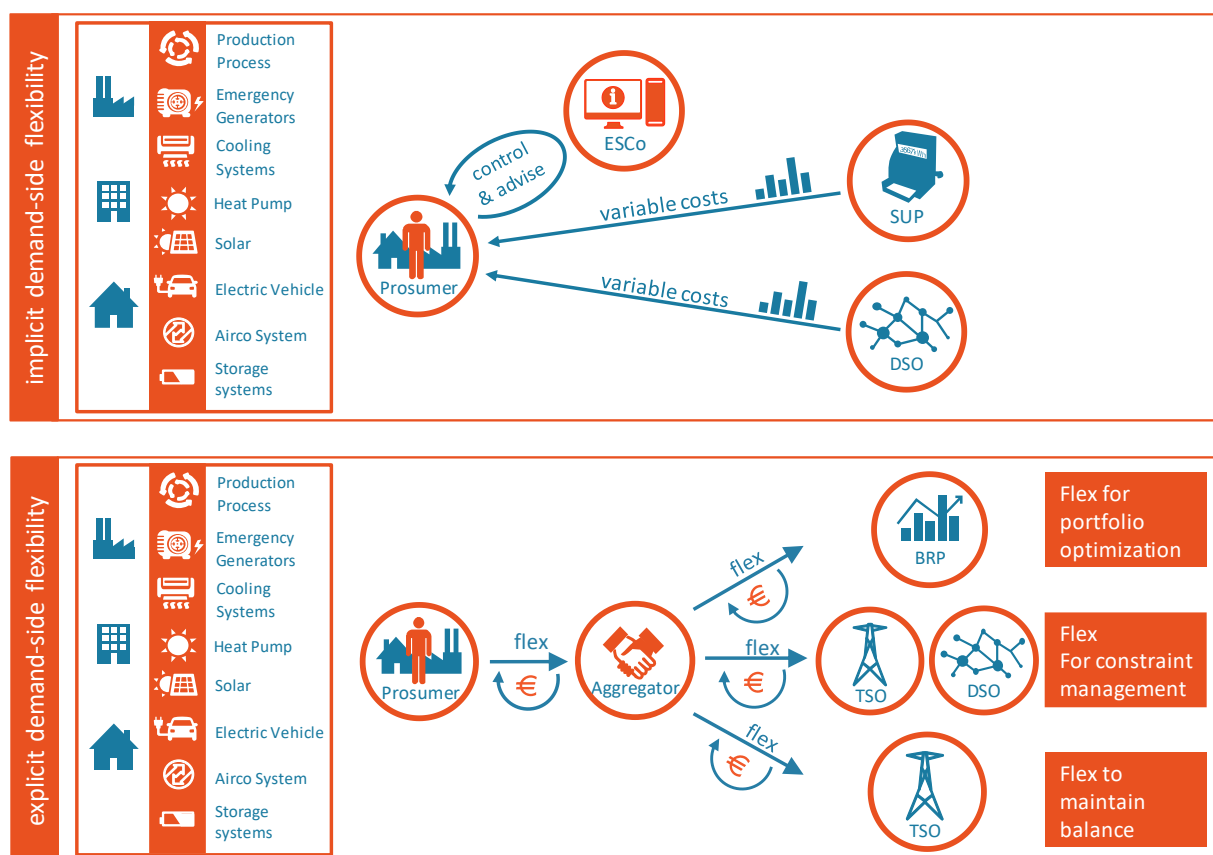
implicit demand-side flexibility

Production Process
Emergency Generators
Cooling Systems
Heat Pump
Solar
Electric Vehicle
Airco System
Storage systems

ESCo
control & advise
Prosumer
variable costs
SUP
variable costs
DSO

explicit demand-side flexibility

Production Process
Emergency Generators
Cooling Systems
Heat Pump
Solar
Electric Vehicle
Airco System
Storage systems

Prosumer
flex
€
Aggregator
flex
€
flex
€
flex
€
BRP
TSO
DSO
TSO

Flex for portfolio optimization

Flex For constraint management

Flex to maintain balance